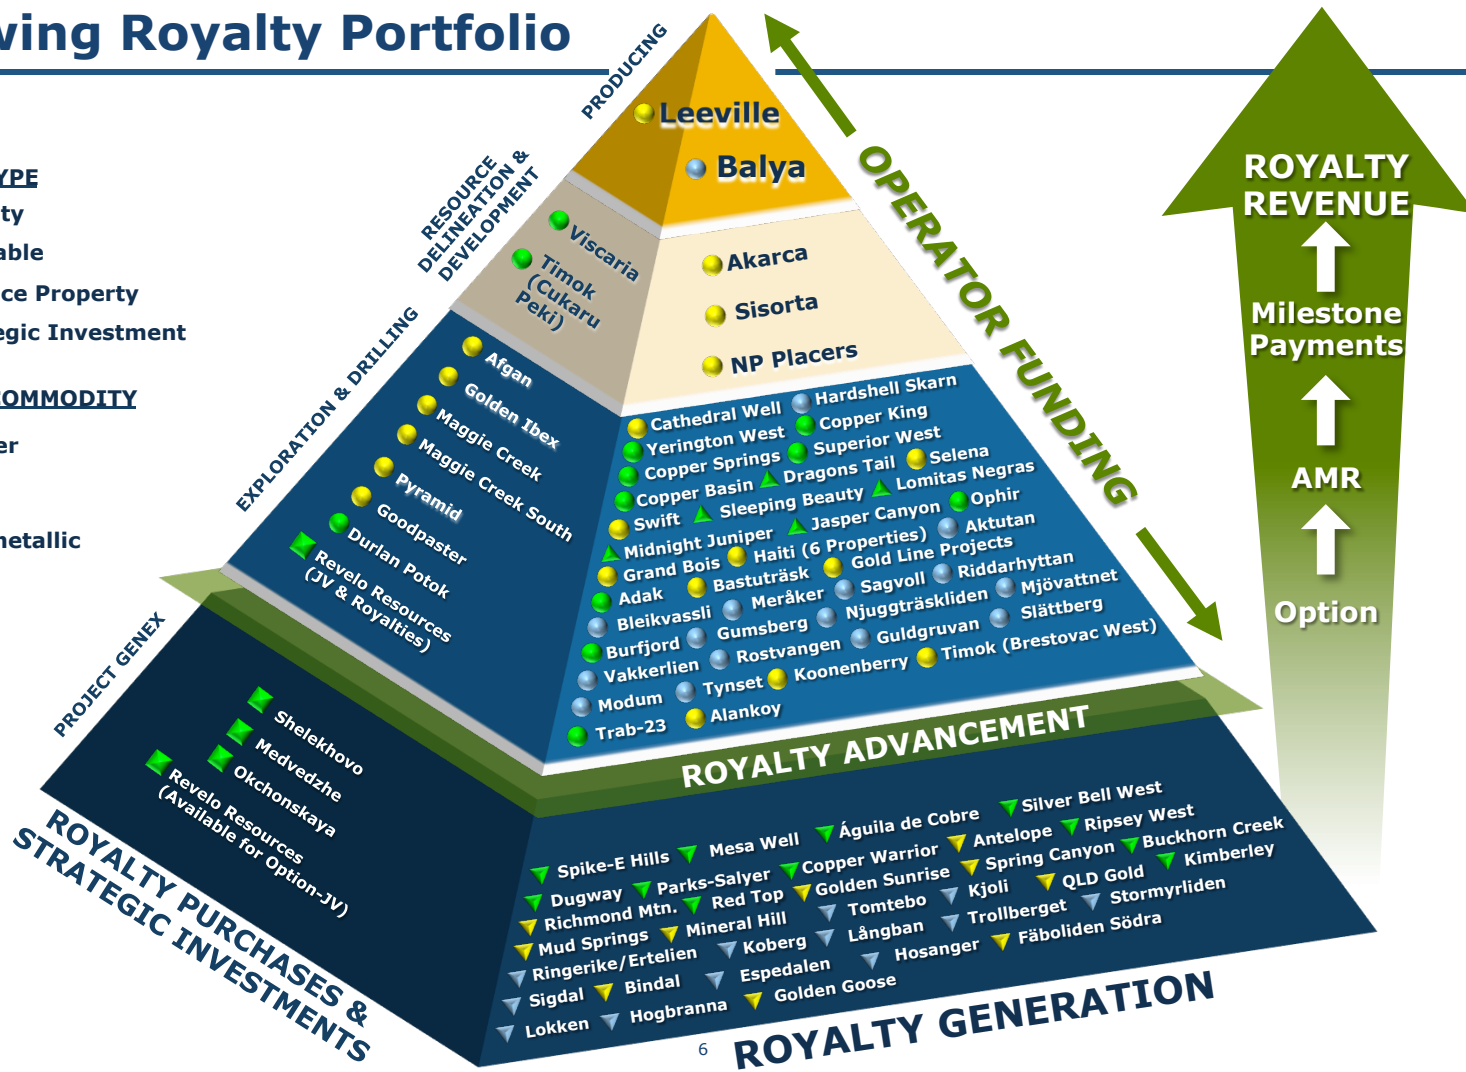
ving Royalty Portfolio

YPE
ty
able
ce Property
egic Investment

OMMODITY
er

etallic

PRODUCING
Leeville
Balya

RESOURCE DELINEATION & DEVELOPMENT
Viscaria
Timok (Cukaru Peki)
Akarca
Sisorta
NP Placers

EXPLORATION & DRILLING
Afgan
Golden Ibex
Maggie Creek
Maggie Creek South
Pyramid
Goodpaster
Durlan Potok
Revelo Resources (JV & Royalties)

Cathedral Well
Hardshell Skarn
Yerington West
Copper King
Copper Springs
Superior West
Copper Basin
Dragons Tail
Selena
Swift
Sleeping Beauty
Lomitas Negras
Midnight Juniper
Jasper Canyon
Ophir
Grand Bois
Haiti (6 Properties)
Aktutan
Adak
Bastuträsk
Gold Line Projects
Bleikvassli
Meråker
Sagvoll
Riddarhyttan
Burfjord
Gumsberg
Njuggträskliden
Mjövattnet
Vakkerlien
Rostvangen
Guldgruvan
Slättberg
Modum
Tynset
Koonenberry
Timok (Brestovac West)
Trab-23
Alankoy

OPERATOR FUNDING

ROYALTY ADVANCEMENT

PROJECT GENEX
Shelekhovo
Medvedzhe
Okchonskaya
Revelo Resources (Available for Option-JV)

ROYALTY PURCHASES & STRATEGIC INVESTMENTS

Spike-E Hills
Mesa Well
Águila de Cobre
Silver Bell West
Dugway
Parks-Salyer
Copper Warrior
Antelope
Ripsey West
Richmond Mtn.
Red Top
Golden Sunrise
Spring Canyon
Buckhorn Creek
Mud Springs
Mineral Hill
Tomtebo
Kjoli
QLD Gold
Kimberley
Ringerike/Ertelien
Koberg
Långban
Trollberget
Stormyrliden
Sigdal
Bindal
Espedalen
Hosanger
Fäboliden Södra
Lokken
Hogbranna
Golden Goose

6
ROYALTY GENERATION

ROYALTY REVENUE
Milestone Payments
AMR
Option